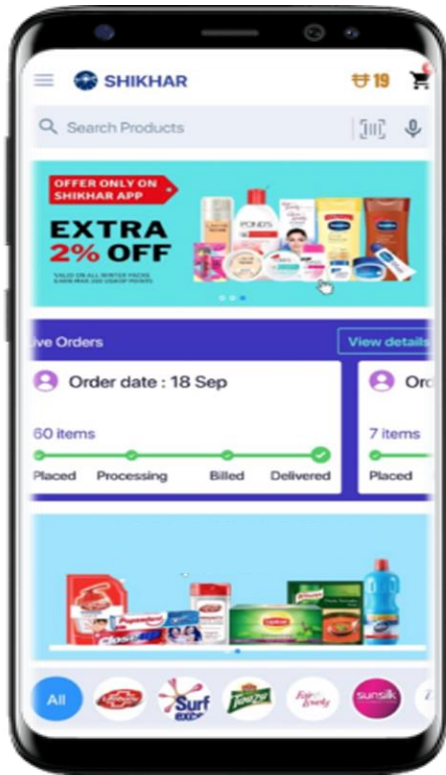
SHIKHAR

19

Search Products

OFFER ONLY ON SHIKHAR APP

EXTRA 2% OFF

VALID ON ALL WINTER PACKS. EARN MAX 200 USHOP POINTS

POND'S

Vaseline

ive Orders

View details

Order date : 18 Sep

60 items

Placed

Processing

Billed

Delivered

Ord

7 items

Placed

Lipton

Knorr

All

Surf excel

Sunsilk